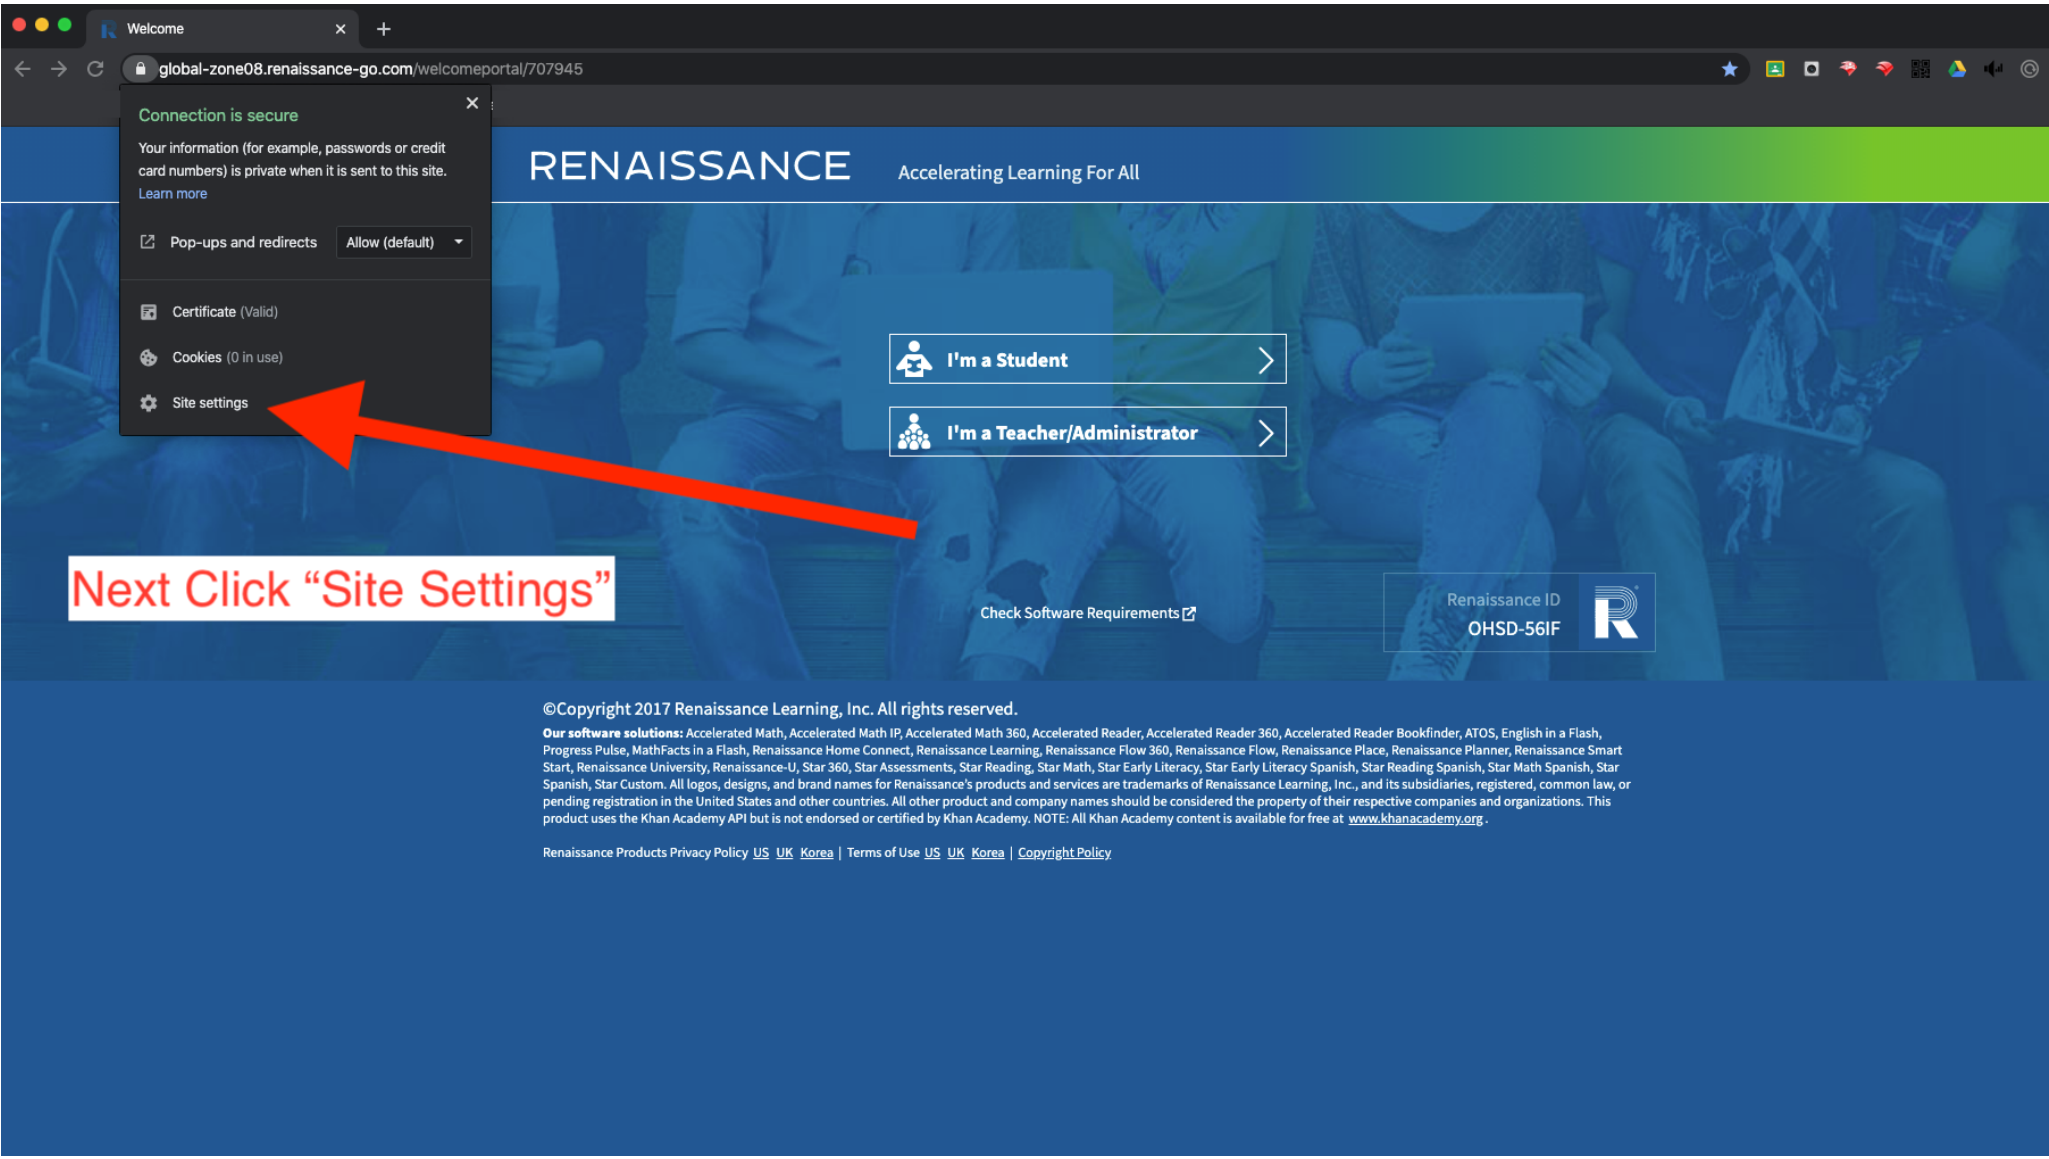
Welcome

global-zone08.renaissance-go.com/welcomeportal/707945

Connection is secure

Your information (for example, passwords or credit card numbers) is private when it is sent to this site. Learn more

Pop-ups and redirects Allow (default)

Certificate (Valid)

Cookies (0 in use)

Site settings

RENAISSANCE Accelerating Learning For All

I'm a Student

I'm a Teacher/Administrator

Next Click "Site Settings"

Check Software Requirements

Renaissance ID
OHSD-56IF

©Copyright 2017 Renaissance Learning, Inc. All rights reserved.

Our software solutions: Accelerated Math, Accelerated Math IP, Accelerated Math 360, Accelerated Reader, Accelerated Reader 360, Accelerated Reader Bookfinder, ATOS, English in a Flash, Progress Pulse, MathFacts in a Flash, Renaissance Home Connect, Renaissance Learning, Renaissance Flow 360, Renaissance Flow, Renaissance Place, Renaissance Planner, Renaissance Smart Start, Renaissance University, Renaissance-U, Star 360, Star Assessments, Star Reading, Star Math, Star Early Literacy, Star Early Literacy Spanish, Star Reading Spanish, Star Math Spanish, Star Spanish, Star Custom. All logos, designs, and brand names for Renaissance's products and services are trademarks of Renaissance Learning, Inc., and its subsidiaries, registered, common law, or pending registration in the United States and other countries. All other product and company names should be considered the property of their respective companies and organizations. This product uses the Khan Academy API but is not endorsed or certified by Khan Academy. NOTE: All Khan Academy content is available for free at www.khanacademy.org.

Renaissance Products Privacy Policy US UK Korea | Terms of Use US UK Korea | Copyright Policy